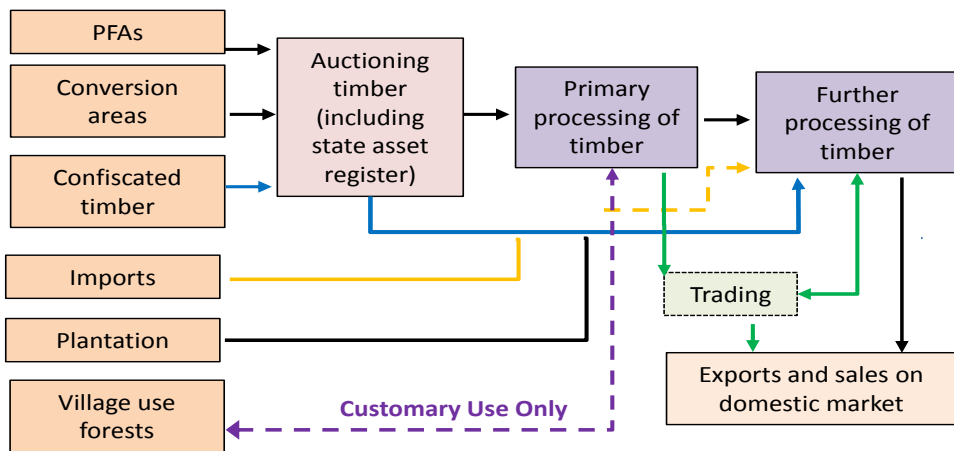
PFAs

Conversion areas

Confiscated timber

Imports

Plantation

Village use forests

Auctioning timber (including state asset register)

Primary processing of timber

Further processing of timber

Trading

Exports and sales on domestic market

Customary Use Only